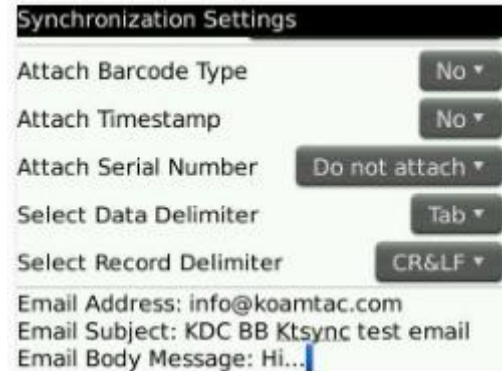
Synchronization Settings

Attach Barcode Type No

Attach Timestamp No

Attach Serial Number Do not attach

Select Data Delimiter Tab

Select Record Delimiter CR&LF

Email Address: info@koamtac.com
Email Subject: KDC BB Ktsync test email
Email Body Message: Hi...